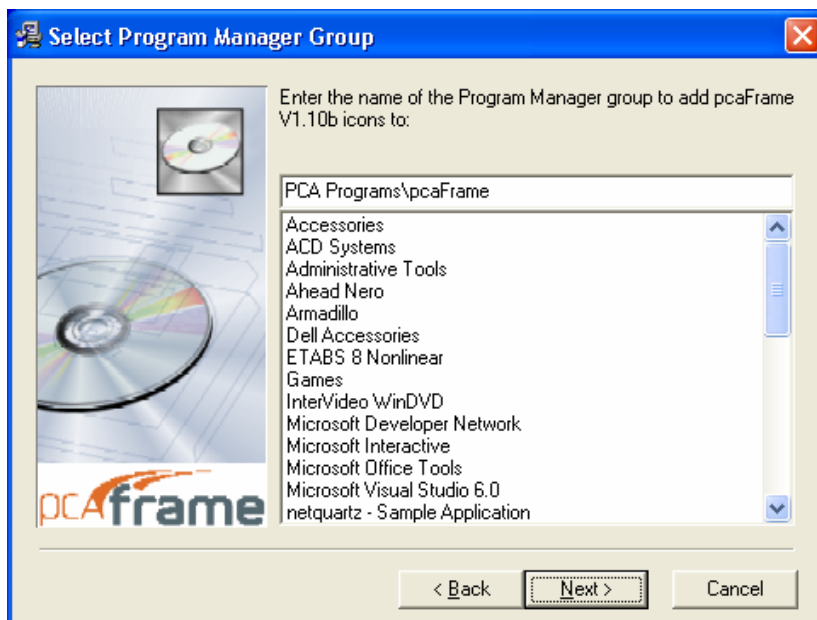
Select Program Manager Group

pcaframe

Enter the name of the Program Manager group to add pcaFrame V1.10b icons to:

PCA Programs\pcaFrame

Accessories
ACD Systems
Administrative Tools
Ahead Nero
Armadillo
Dell Accessories
ETABS 8 Nonlinear
Games
InterVideo WinDVD
Microsoft Developer Network
Microsoft Interactive
Microsoft Office Tools
Microsoft Visual Studio 6.0
netquartz - Sample Application

< Back
Next >
Cancel